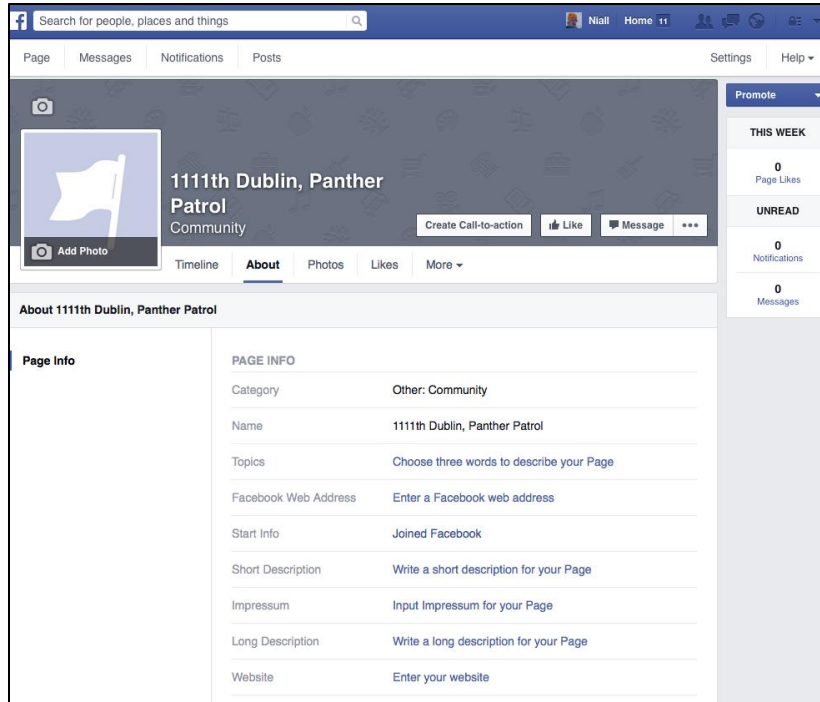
f Search for people, places and things

Niall Home 11

Page Messages Notifications Posts

Settings Help ▾

Promote

THIS WEEK

0
Page Likes

UNREAD

0
Notifications

0
Messages

1111th Dublin, Panther Patrol
Community

Add Photo

Create Call-to-action Like Message •••

Timeline About Photos Likes More ▾

About 1111th Dublin, Panther Patrol

Page Info

PAGE INFO

| | |
|---|---|
| Category | Other: Community |
| Name | 1111th Dublin, Panther Patrol |
| Topics | Choose three words to describe your Page |
| Facebook Web Address | Enter a Facebook web address |
| Start Info | Joined Facebook |
| Short Description | Write a short description for your Page |
| Impressum | Input Impressum for your Page |
| Long Description | Write a long description for your Page |
| Website | Enter your website |